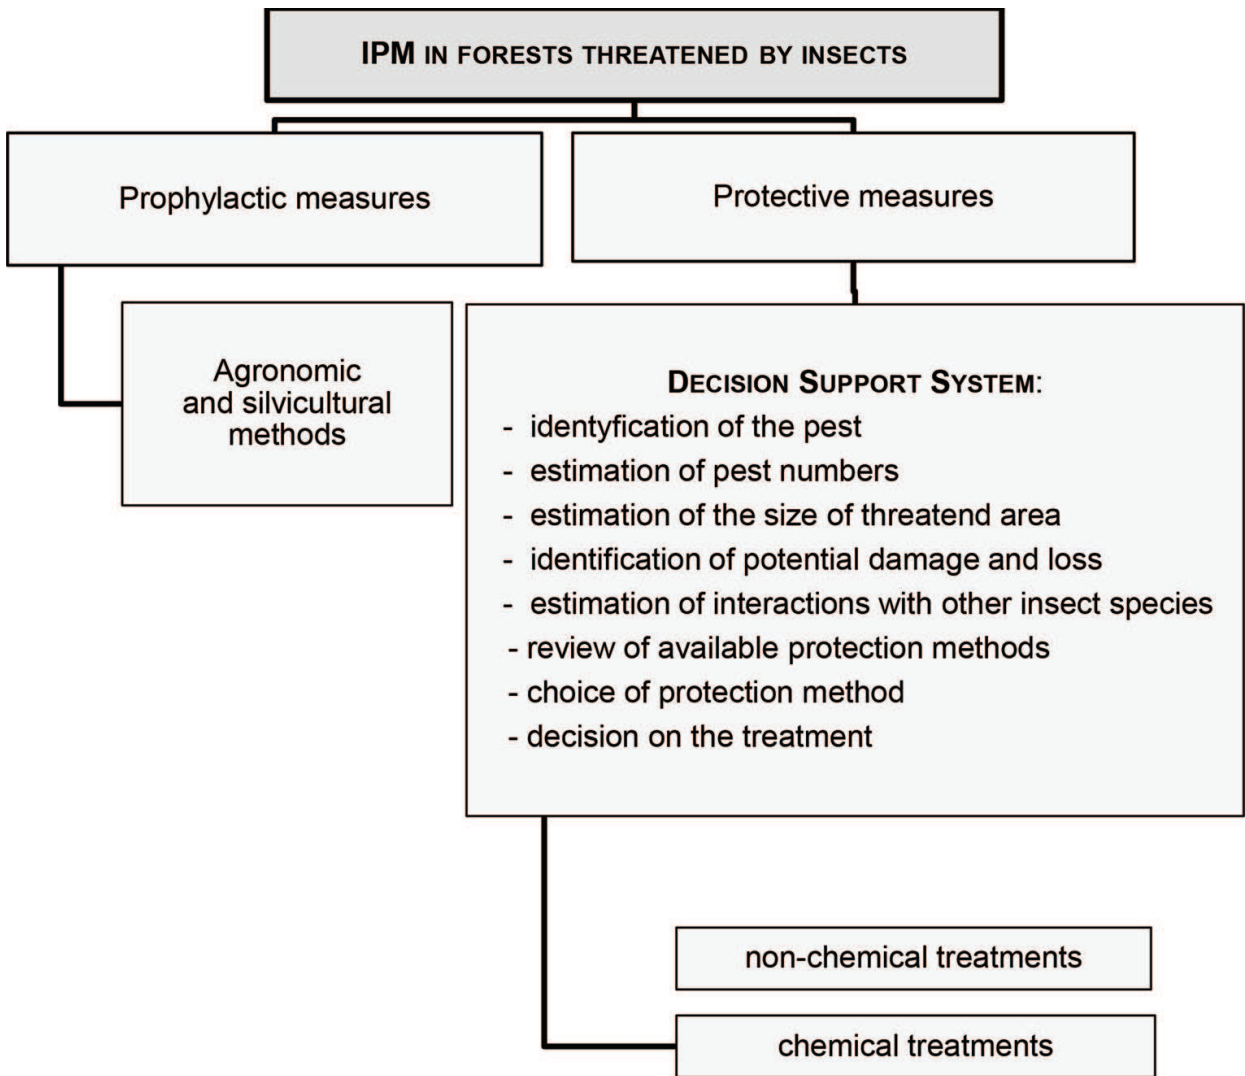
IPM IN FORESTS THREATENED BY INSECTS

Prophylactic measures

Protective measures

Agronomic and silvicultural methods

DECISION SUPPORT SYSTEM:
- identyfication of the pest
- estimation of pest numbers
- estimation of the size of threatend area
- identification of potential damage and loss
- estimation of interactions with other insect species
- review of available protection methods
- choice of protection method
- decision on the treatment

non-chemical treatments

chemical treatments